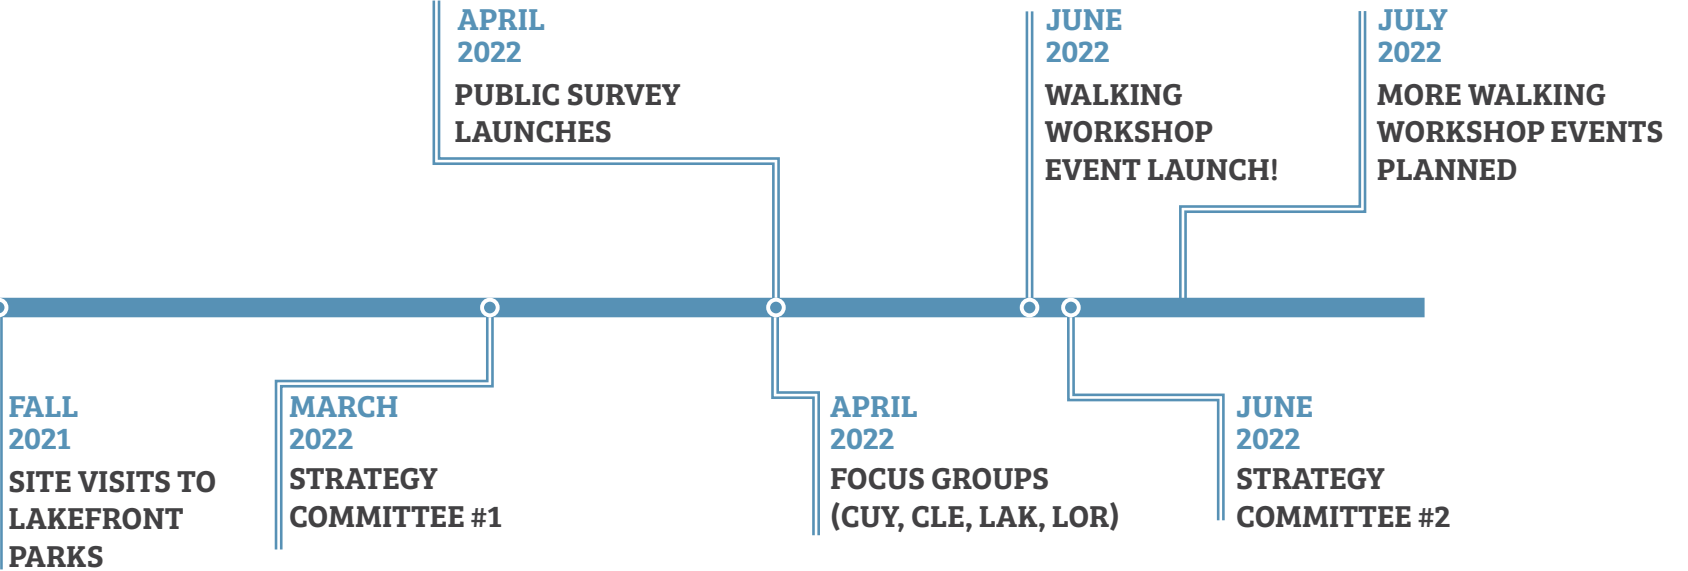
APRIL
2022
PUBLIC SURVEY LAUNCHES

JUNE
2022
WALKING WORKSHOP EVENT LAUNCH!

JULY
2022
MORE WALKING WORKSHOP EVENTS PLANNED

FALL
2021
SITE VISITS TO LAKEFRONT PARKS

MARCH
2022
STRATEGY COMMITTEE #1

APRIL
2022
FOCUS GROUPS (CUY, CLE, LAK, LOR)

JUNE
2022
STRATEGY COMMITTEE #2